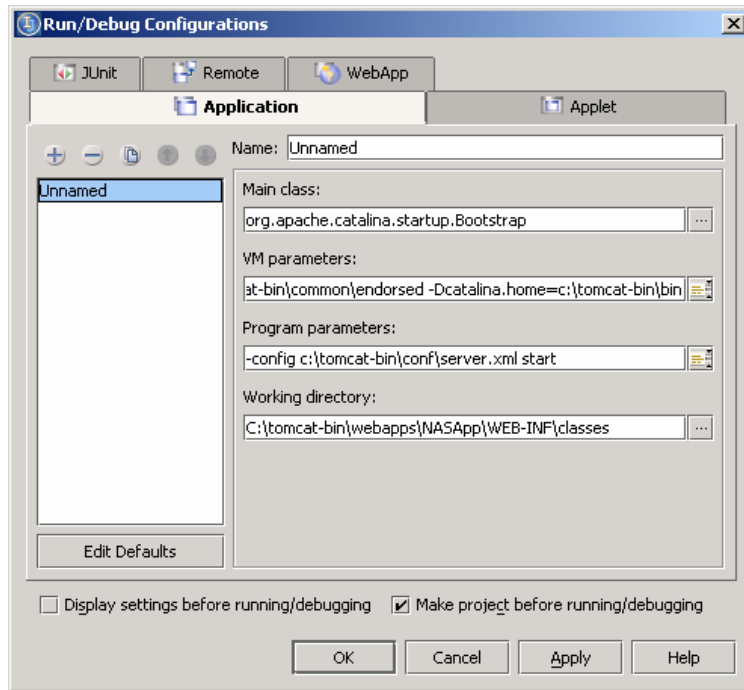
Run/Debug Configurations

JUnit
Remote
WebApp
Application
Applet

Name: Unnamed

Unnamed

Main class:
org.apache.catalina.startup.Bootstrap
...

VM parameters:
at-bin\common\endorsed -Dcatalina.home=c:\tomcat-bin\bin

Program parameters:
-config c:\tomcat-bin\conf\server.xml start

Working directory:
C:\tomcat-bin\webapps\NASApp\WEB-INF\classes
...

Edit Defaults

Display settings before running/debugging
Make project before running/debugging

OK
Cancel
Apply
Help